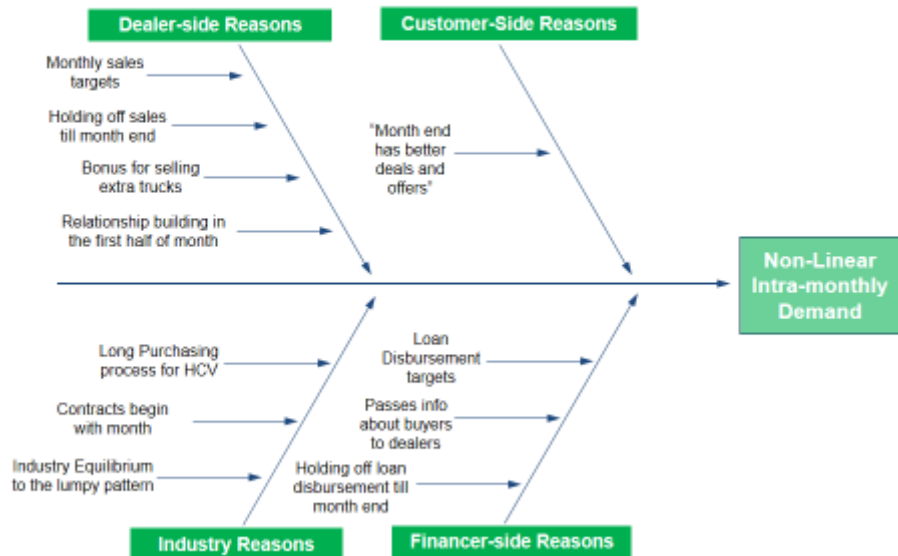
Dealer-side Reasons

Monthly sales targets

Holding off sales till month end

Bonus for selling extra trucks

Relationship building in the first half of month

Customer-Side Reasons

"Month end has better deals and offers"

Non-Linear Intra-monthly Demand

Long Purchasing process for HCV

Contracts begin with month

Industry Equilibrium to the lumpy pattern

Industry Reasons

Loan Disbursement targets

Passes info about buyers to dealers

Holding off loan disbursement till month end

Financer-side Reasons